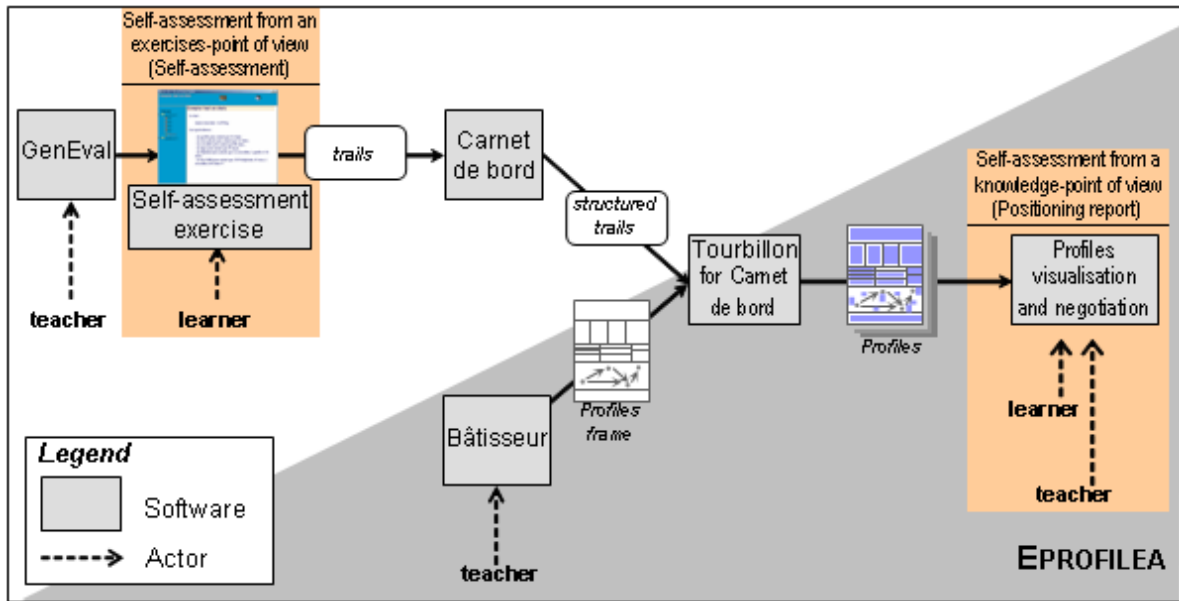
Self-assessment from an exercises-point of view (Self-assessment)

GenEval

Self-assessment exercise

teacher

learner

trails

Carnet de bord

structured trails

Tourbillon for Carnet de bord

Profiles

Self-assessment from a knowledge-point of view (Positioning report)

Profiles visualisation and negotiation

learner

teacher

Profiles frame

Bâtisseur

teacher

Legend

Software

Actor

EPROFILEA